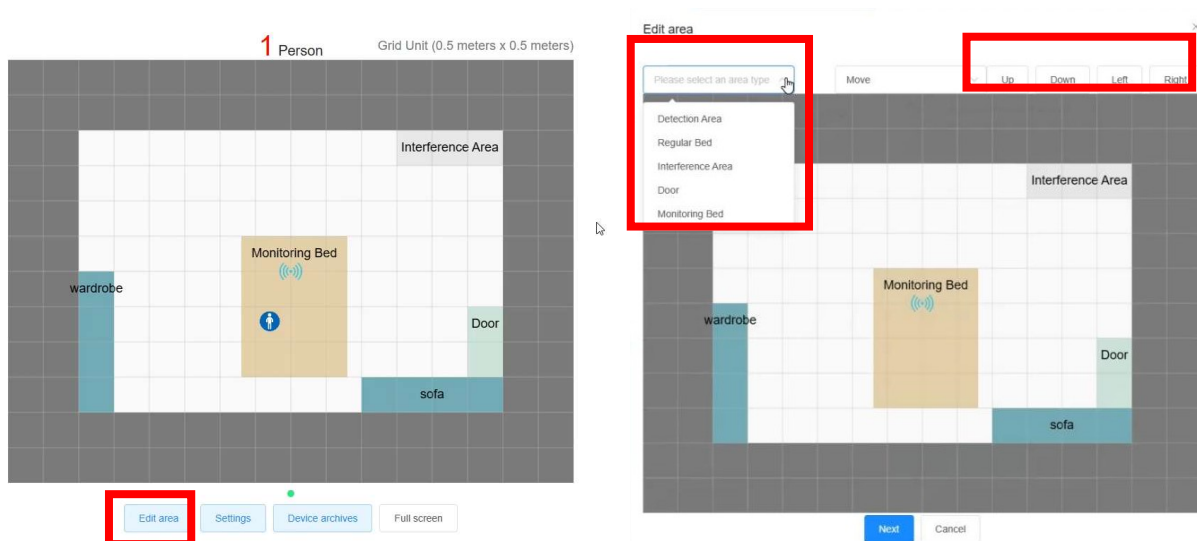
1 Person

Grid Unit (0.5 meters x 0.5 meters)

Interference Area

Monitoring Bed

wardrobe

Door

sofa

Edit area

Settings

Device archives

Full screen

Edit area

Please select an area type

Detection Area

Regular Bed

Interference Area

Door

Monitoring Bed

Move

Up

Down

Left

Right

Interference Area

Monitoring Bed

wardrobe

Door

sofa

Next

Cancel